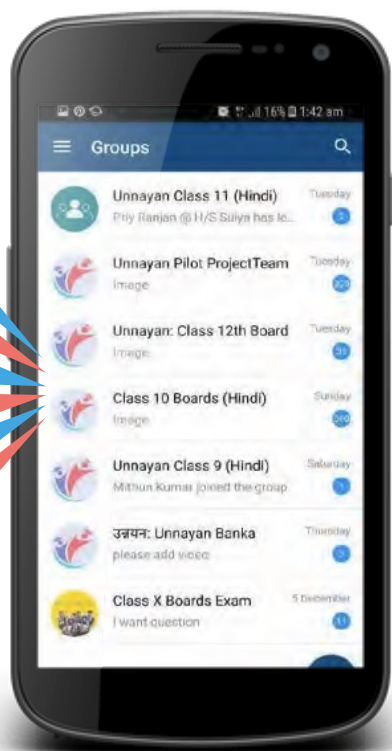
16% 1:42 am

Groups

Unnayan Class 11 (Hindi)
Priy Ranjan @ H/S Sulya has le...
Tuesday
2

Unnayan Pilot ProjectTeam
Image
Tuesday
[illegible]

Unnayan: Class 12th Board
Image
Tuesday
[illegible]

Class 10 Boards (Hindi)
Image
Sunday
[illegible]

Unnayan Class 9 (Hindi)
Mithun Kumar joined the group
Saturday
1

उन्नयन: Unnayan Banka
please add video
Thursday
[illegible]

Class X Boards Exam
I want question
5 December
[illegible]